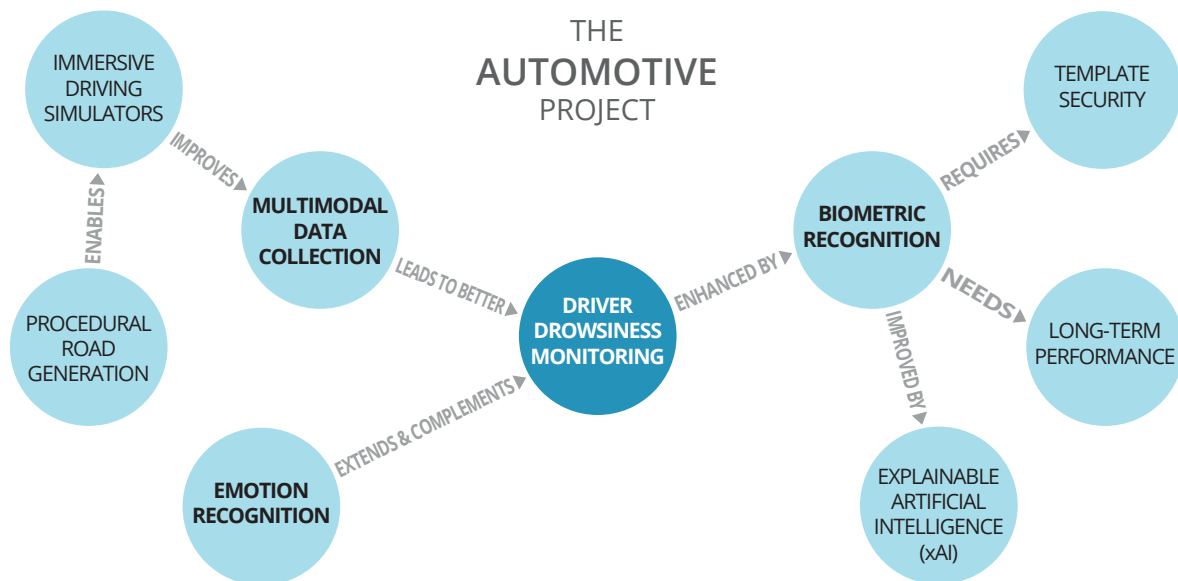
THE
AUTOMOTIVE
PROJECT

IMMERSIVE DRIVING SIMULATORS

IMPROVES

MULTIMODAL DATA COLLECTION

ENABLES

PROCEDURAL ROAD GENERATION

LEADS TO BETTER

DRIVER DROWSINESS MONITORING

EXTENDS & COMPLEMENTS

EMOTION RECOGNITION

ENHANCED BY

BIOMETRIC RECOGNITION

REQUIRES

TEMPLATE SECURITY

NEEDS

LONG-TERM PERFORMANCE

IMPROVED BY

EXPLAINABLE ARTIFICIAL INTELLIGENCE (xAI)